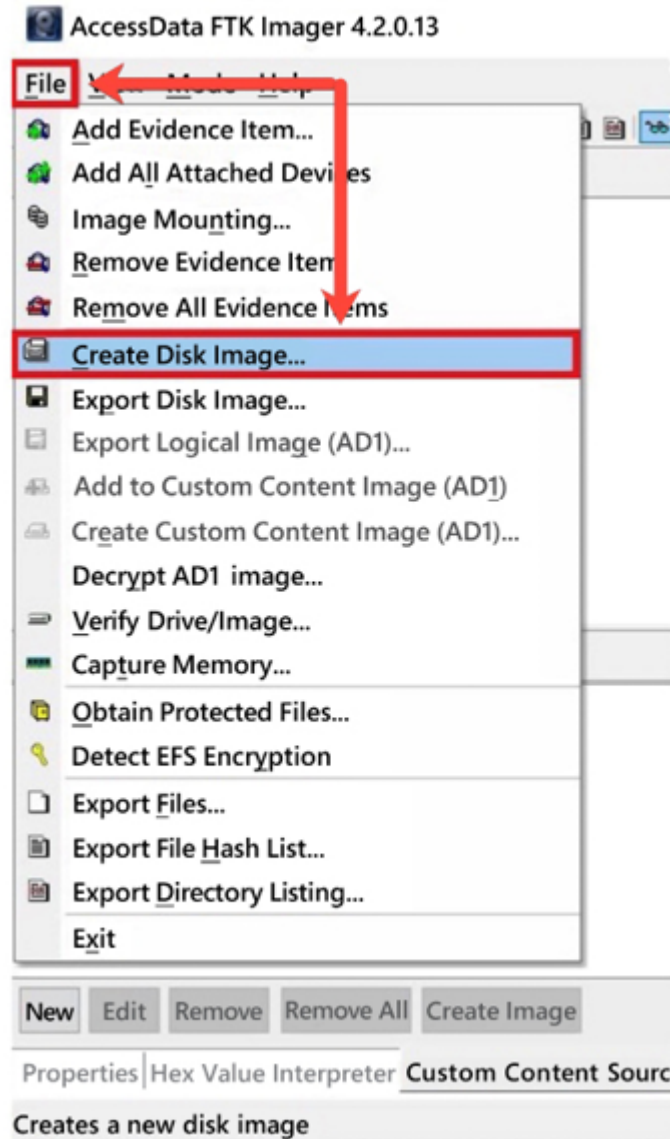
AccessData FTK Imager 4.2.0.13

File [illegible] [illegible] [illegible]

Add Evidence Item...
Add All Attached Devi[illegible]es
Image Mounting...
Remove Evidence Item
Remove All Evidence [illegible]ms
Create Disk Image...
Export Disk Image...
Export Logical Image (AD1)...
Add to Custom Content Image (AD1)
Create Custom Content Image (AD1)...
Decrypt AD1 image...
Verify Drive/Image...
Capture Memory...
Obtain Protected Files...
Detect EFS Encryption
Export Files...
Export File Hash List...
Export Directory Listing...
Exit

New Edit Remove Remove All Create Image

Properties Hex Value Interpreter Custom Content Sourc

Creates a new disk image